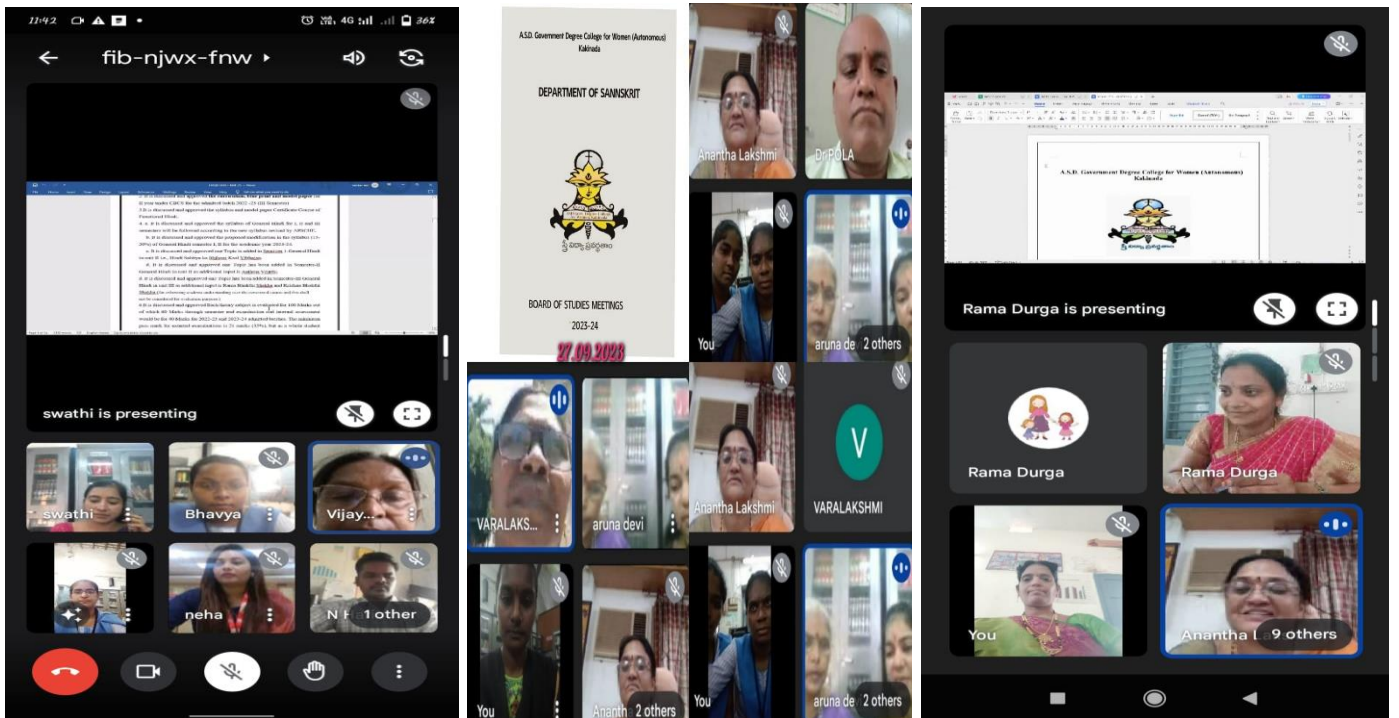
11:42 4G 36%

fib-njwx-fnw

swathi is presenting

swathi
Bhavya
Vijay...
neha
N H 1 other

A.S.D. Government Degree College for Women (Autonomous) Kakinada

DEPARTMENT OF SANNSKRIT

BOARD OF STUDIES MEETINGS
2023-24
27.09.2023

Anantha Lakshmi
Dr POLA
You
aruna de 2 others
VARALAKS...
aruna devi
You
Ananth 2 others
Anantha Lakshmi
V
VARALAKSHMI
You
aruna de 2 others

A.S.D. Government Degree College for Women (Autonomous) Kakinada

Rama Durga is presenting

Rama Durga
Rama Durga
You
Anantha L 9 others